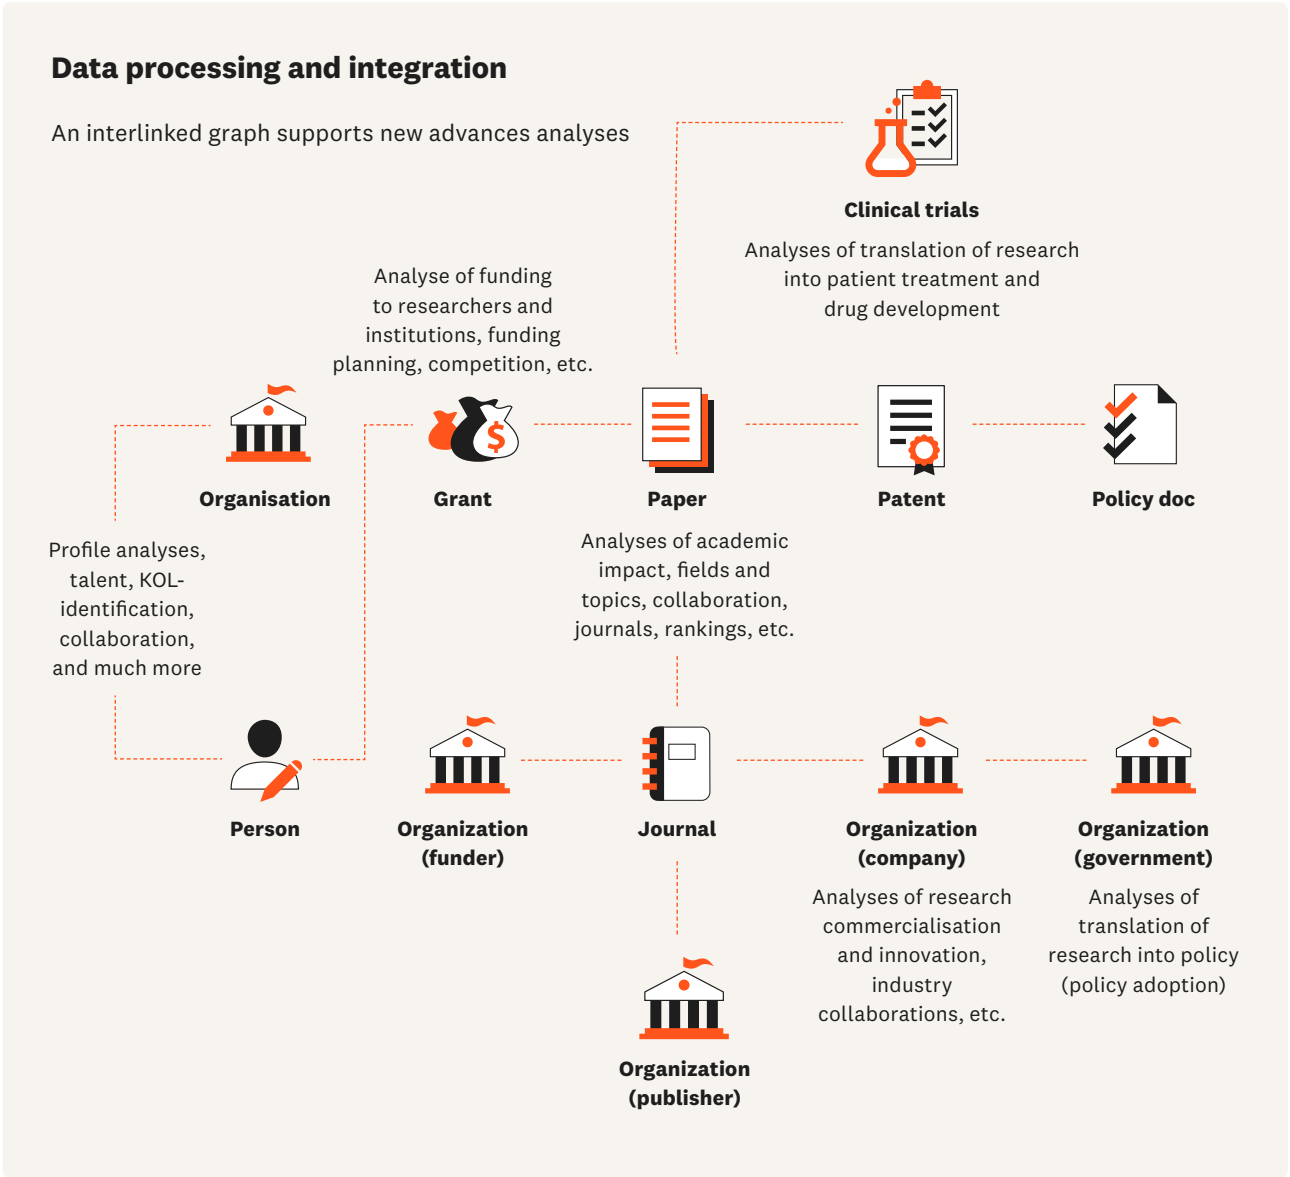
Data processing and integration

An interlinked graph supports new advances analyses

Clinical trials

Analyses of translation of research into patient treatment and drug development

Analyse of funding to researchers and institutions, funding planning, competition, etc.

Organisation

Grant

Paper

Patent

Policy doc

Profile analyses, talent, KOL-identification, collaboration, and much more

Analyses of academic impact, fields and topics, collaboration, journals, rankings, etc.

$

Person

Organization (funder)

Journal

Organization (company)

Organization (government)

Analyses of research commercialisation and innovation, industry collaborations, etc.

Analyses of translation of research into policy (policy adoption)

Organization (publisher)